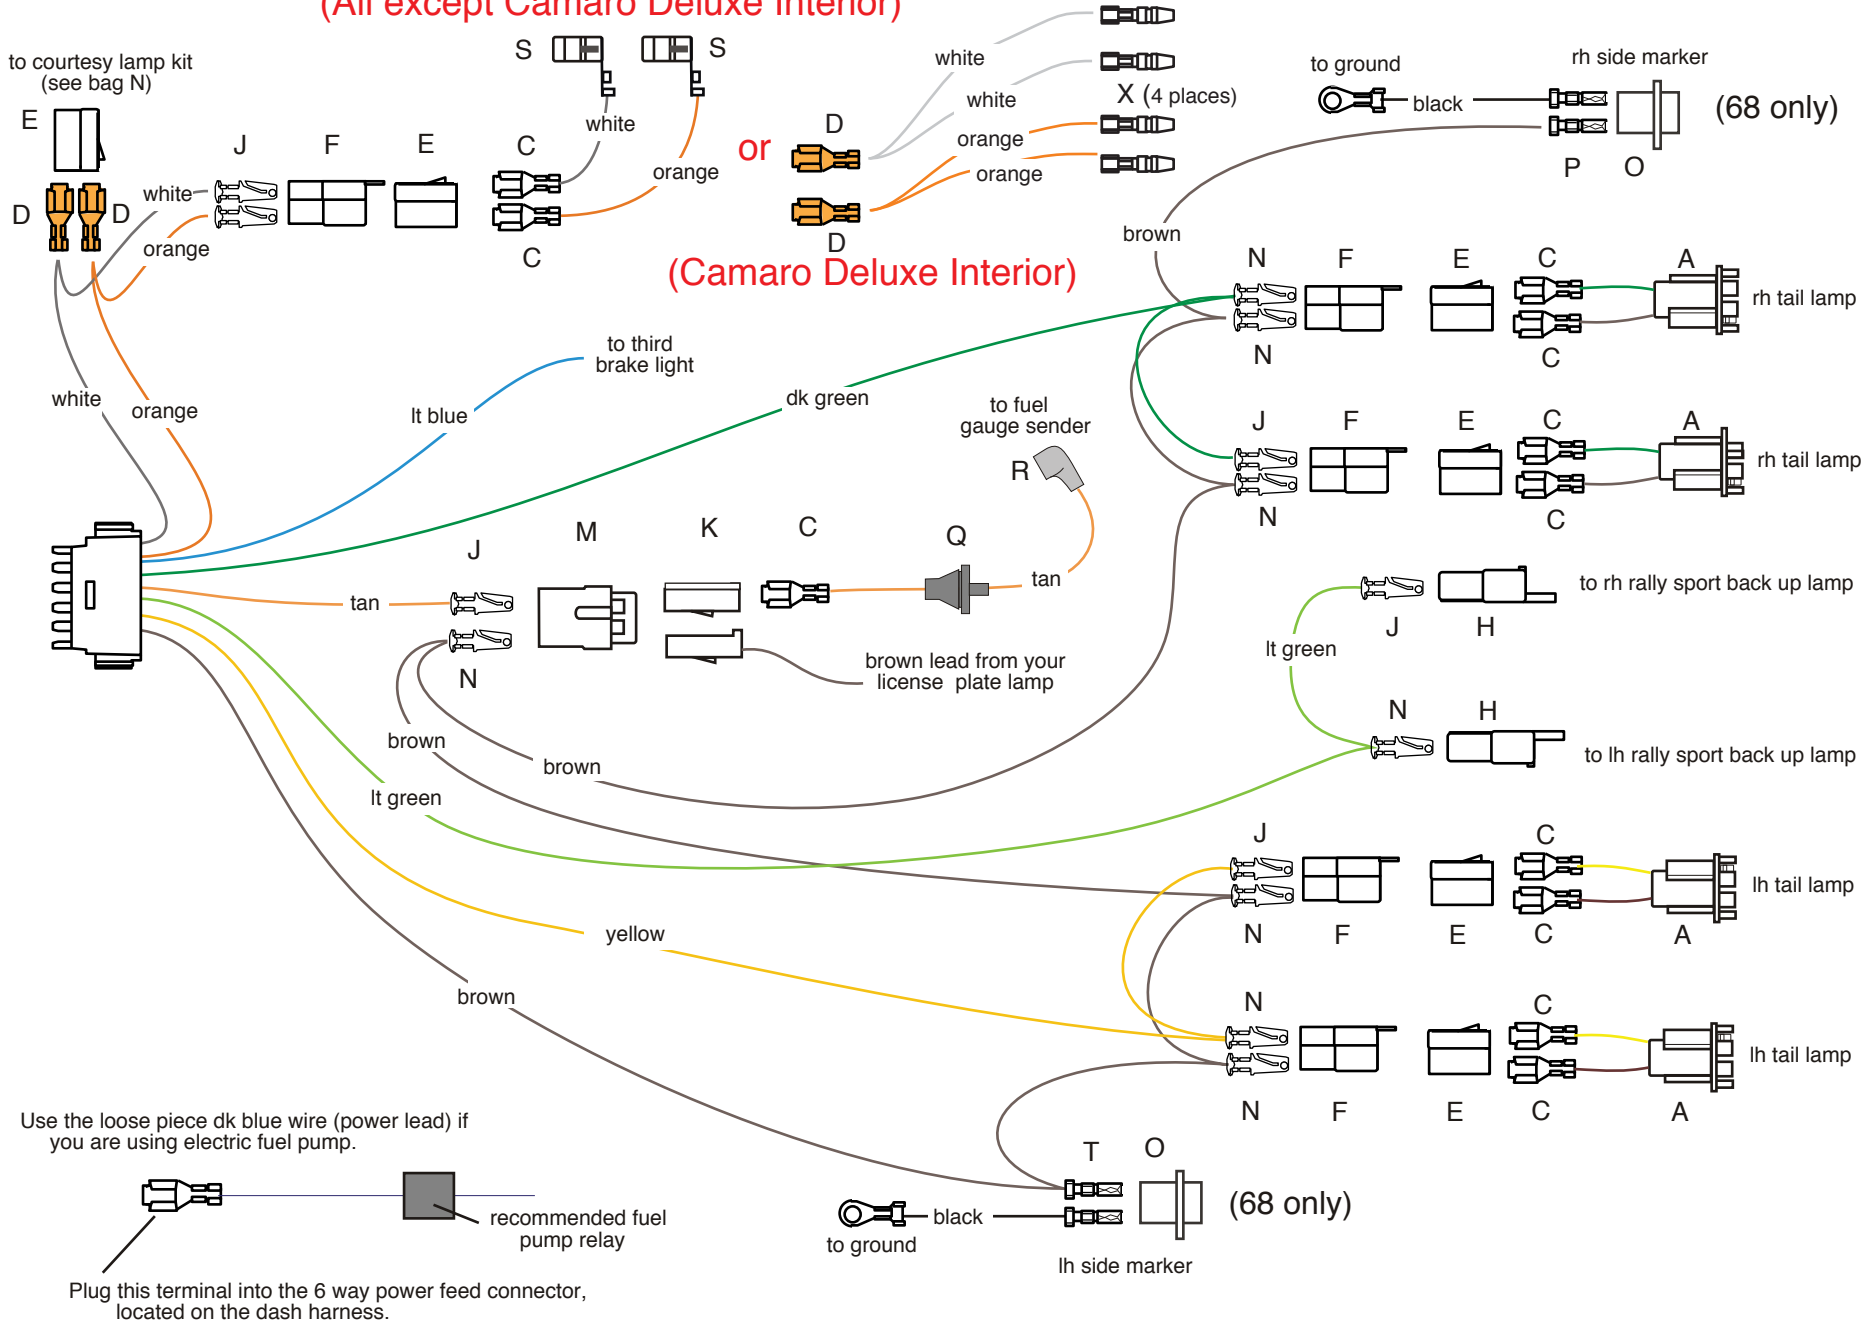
(All except Camaro Deluxe Interior)

to courtesy lamp kit
(see bag N)

E

D D

white

orange

J F E

S S

white

orange

C

C

or

D

D

white

white

X (4 places)

orange

orange

(Camaro Deluxe Interior)

to ground

black

rh side marker

(68 only)

P O

brown

N F E C A

rh tail lamp

N C

to third
brake light

lt blue

dk green

white

orange

J F E C A

rh tail lamp

N C

to fuel
gauge sender

R

J M K C Q

tan

tan

N

brown lead from your
license plate lamp

J H

to rh rally sport back up lamp

lt green

N H

to lh rally sport back up lamp

brown

brown

lt green

J C

lh tail lamp

N F E C A

yellow

brown

N C

lh tail lamp

N F E C A

Use the loose piece dk blue wire (power lead) if you are using electric fuel pump.

recommended fuel
pump relay

Plug this terminal into the 6 way power feed connector,
located on the dash harness.

T O

black

to ground

(68 only)

lh side marker